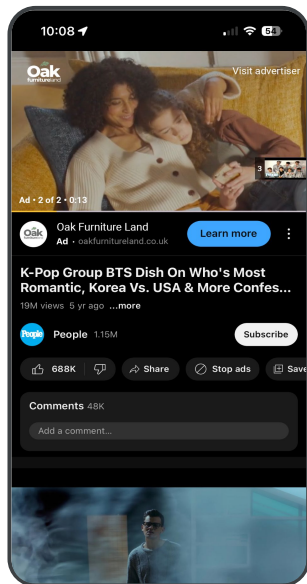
10:08

54

Oak furnitureland

Visit advertiser

Ad • 2 of 2 • 0:13

3

Oak

Oak Furniture Land

Ad • oakfurnitureland.co.uk

Learn more

K-Pop Group BTS Dish On Who's Most Romantic, Korea Vs. USA & More Confes...

19M views 5 yr ago ...more

People

People 1.15M

Subscribe

688K

Share

Stop ads

Save

Comments 48K

Add a comment...